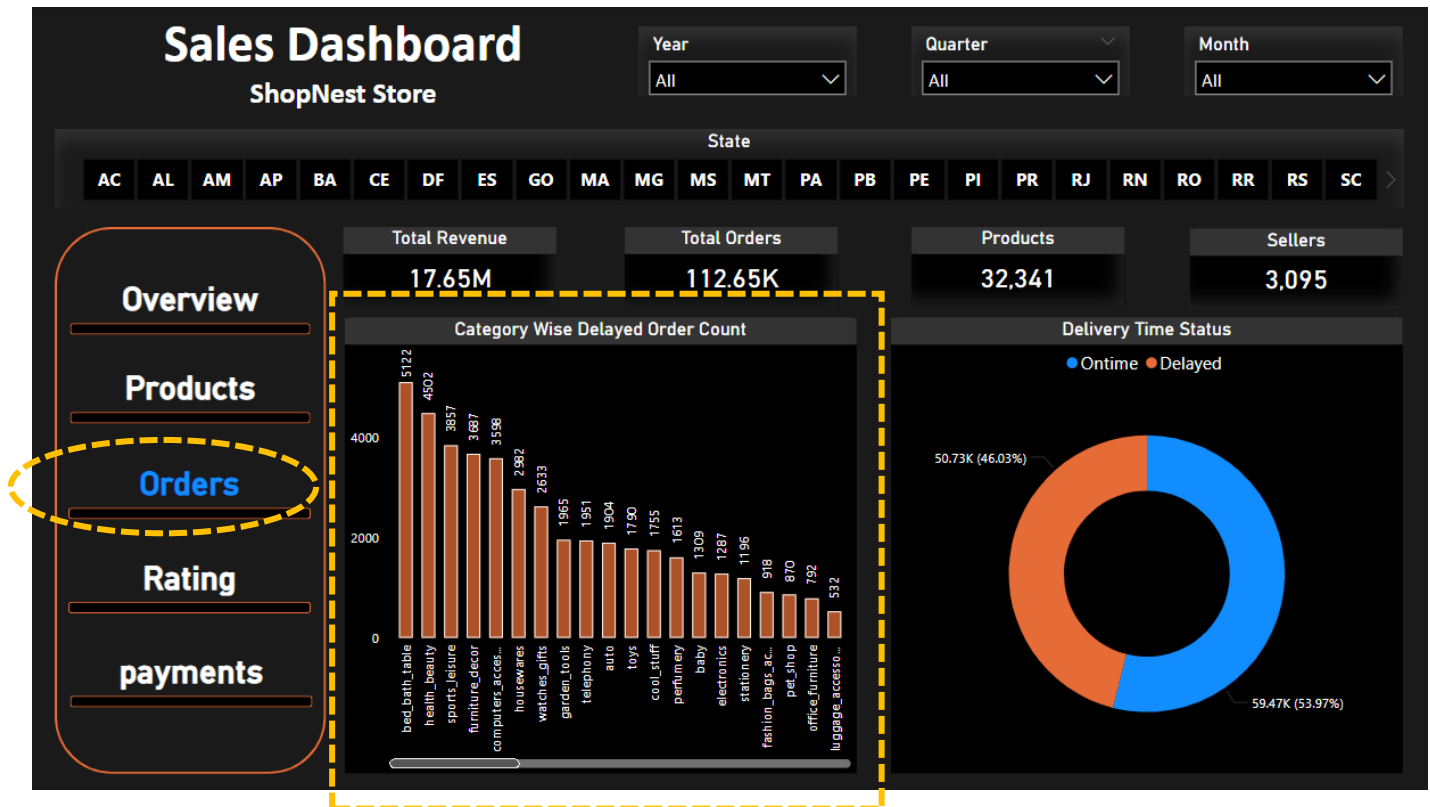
Sales Dashboard
ShopNest Store

Year
All

Quarter
All

Month
All

State
AC AL AM AP BA CE DF ES GO MA MG MS MT PA PB PE PI PR RJ RN RO RR RS SC

Overview

Products

Orders

Rating

payments

Total Revenue
17.65M

Total Orders
112.65K

Products
32,341

Sellers
3,095

Category Wise Delayed Order Count

| Category | Count |
|---|---|
| bed_bath_table | 5122 |
| health_beauty | 4502 |
| sports_leisure | 3857 |
| furniture_decor | 3687 |
| computers_acces... | 3598 |
| housewares | 2982 |
| watches_gifts | 2633 |
| garden_tools | 1965 |
| telephony | 1951 |
| auto | 1904 |
| toys | 1790 |
| cool_stuff | 1755 |
| perfumery | 1613 |
| baby | 1309 |
| electronics | 1287 |
| stationery | 1196 |
| fashion_bags_ac... | 918 |
| pet_shop | 870 |
| office_furniture | 792 |
| luggage_accesso... | 532 |

0
2000
4000

Delivery Time Status
Ontime Delayed
50.73K (46.03%)
59.47K (53.97%)